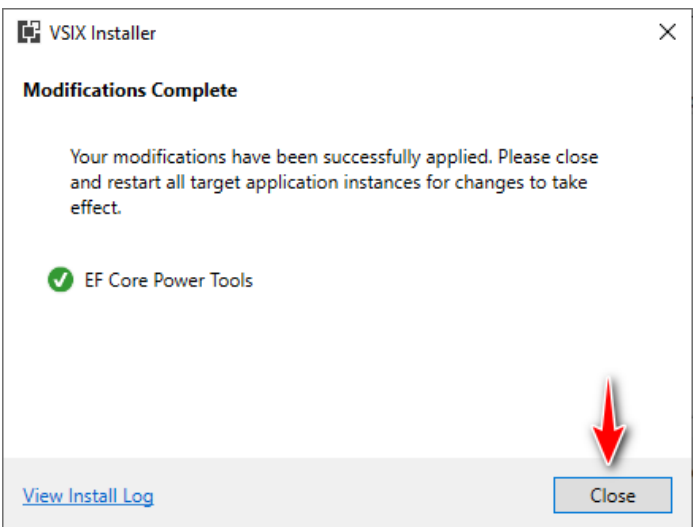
VSIX Installer

×

Modifications Complete

Your modifications have been successfully applied. Please close and restart all target application instances for changes to take effect.

EF Core Power Tools

View Install Log

Close